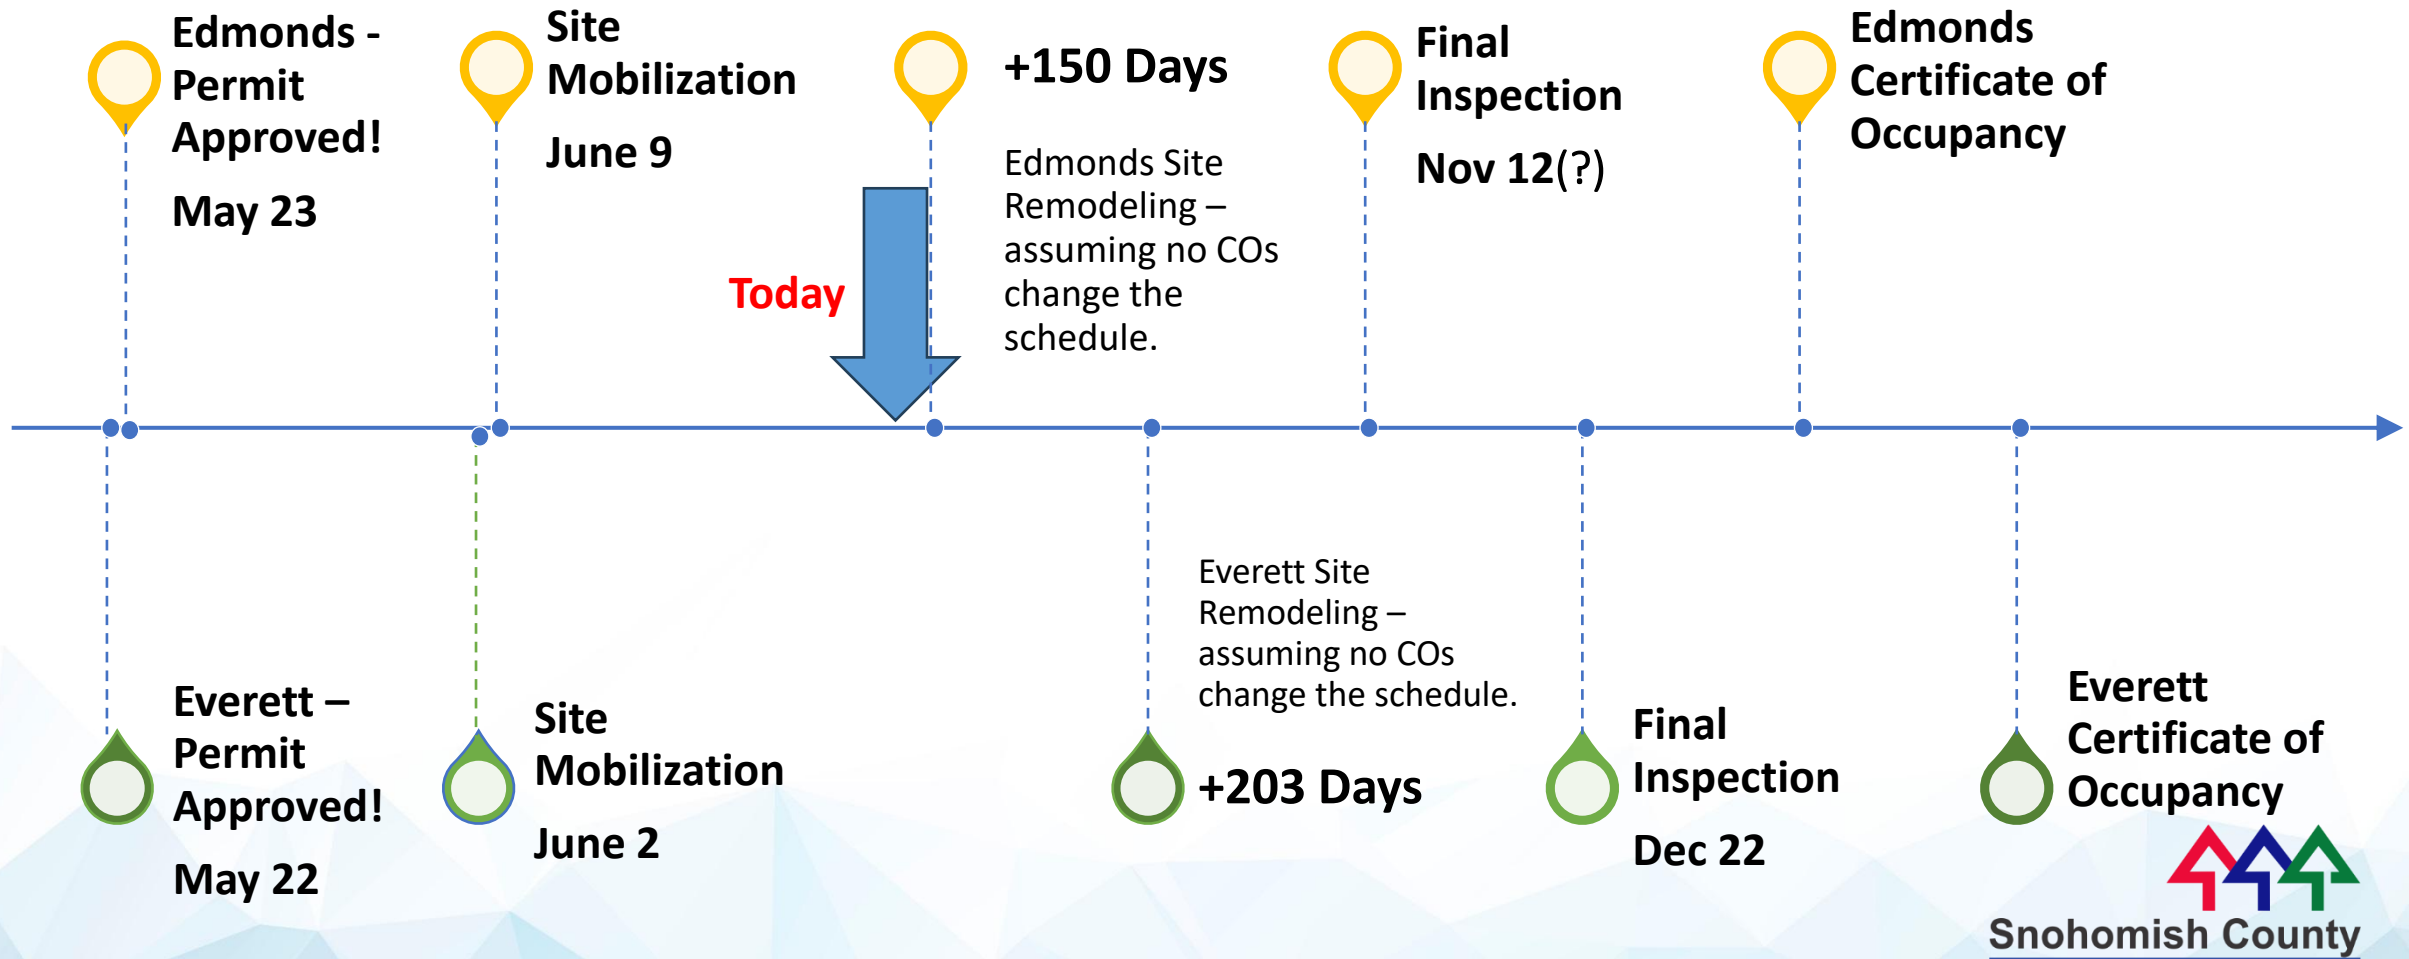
Edmonds - Permit Approved!

May 23

Site Mobilization

June 9

+150 Days

Edmonds Site Remodeling – assuming no COs change the schedule.

Today

Final Inspection

Nov 12(?)

Edmonds Certificate of Occupancy

Everett – Permit Approved!

May 22

Site Mobilization

June 2

Everett Site Remodeling – assuming no COs change the schedule.

+203 Days

Final Inspection

Dec 22

Everett Certificate of Occupancy

Snohomish County